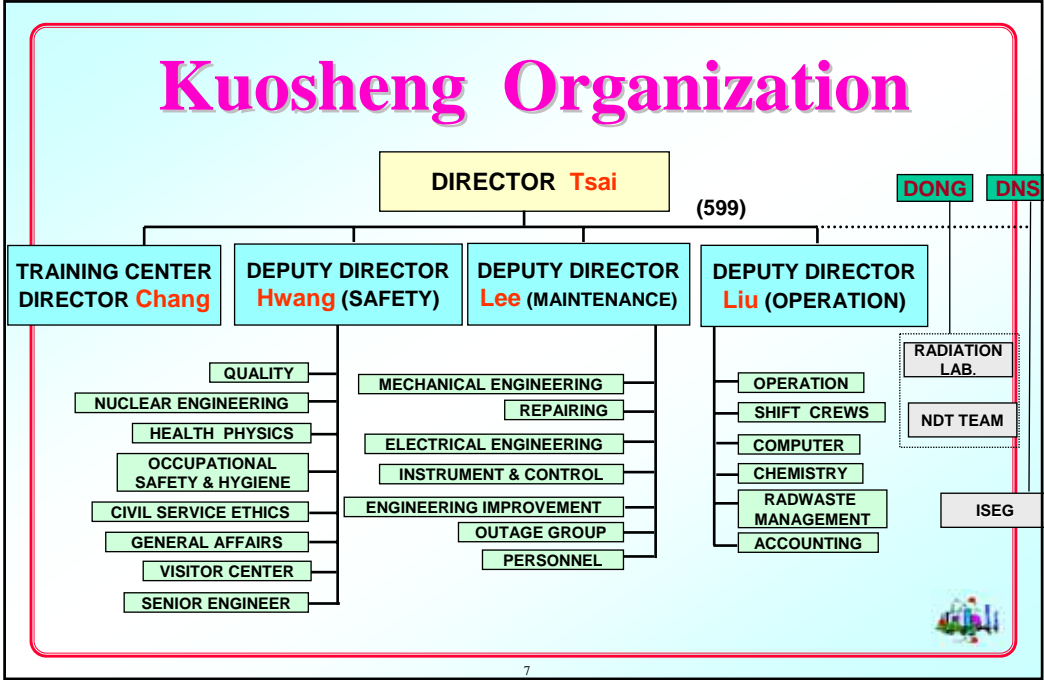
Kuosheng Organization

DIRECTOR Tsai

(599)

DONG

DNS

TRAINING CENTER DIRECTOR Chang

DEPUTY DIRECTOR Hwang (SAFETY)

DEPUTY DIRECTOR Lee (MAINTENANCE)

DEPUTY DIRECTOR Liu (OPERATION)

RADIATION LAB.

NDT TEAM

ISEG

QUALITY

NUCLEAR ENGINEERING

HEALTH PHYSICS

OCCUPATIONAL SAFETY & HYGIENE

CIVIL SERVICE ETHICS

GENERAL AFFAIRS

VISITOR CENTER

SENIOR ENGINEER

MECHANICAL ENGINEERING

REPAIRING

ELECTRICAL ENGINEERING

INSTRUMENT & CONTROL

ENGINEERING IMPROVEMENT

OUTAGE GROUP

PERSONNEL

OPERATION

SHIFT CREWS

COMPUTER

CHEMISTRY

RADWASTE MANAGEMENT

ACCOUNTING

7